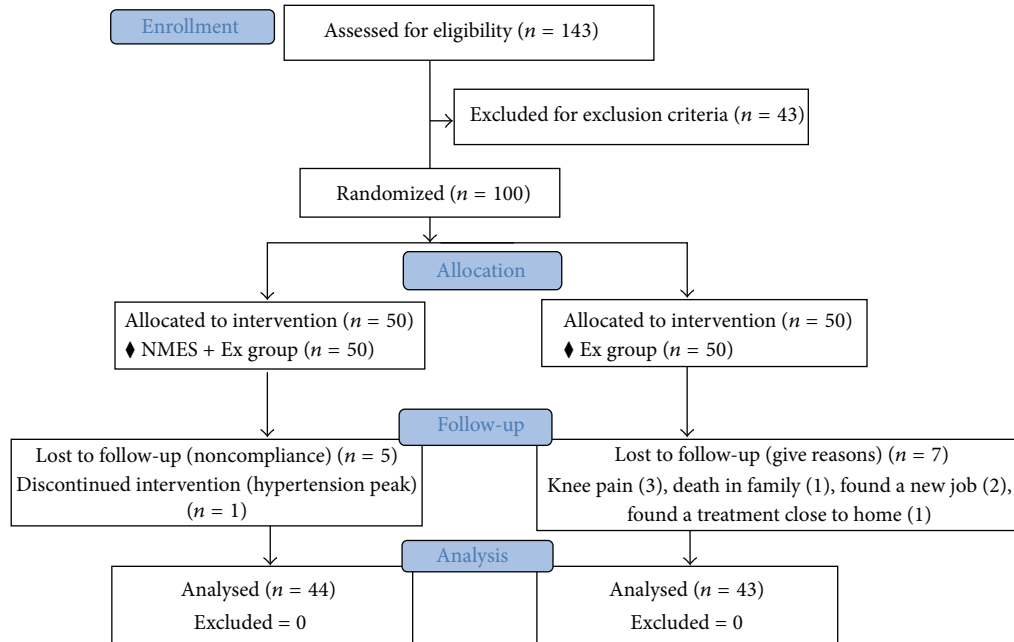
Enrollment

Assessed for eligibility ($n$ = 143)

Excluded for exclusion criteria ($n$ = 43)

Randomized ($n$ = 100)

Allocation

Allocated to intervention ($n$ = 50)
⧫ NMES + Ex group ($n$ = 50)

Allocated to intervention ($n$ = 50)
⧫ Ex group ($n$ = 50)

Follow-up

Lost to follow-up (noncompliance) ($n$ = 5)
Discontinued intervention (hypertension peak) ($n$ = 1)

Lost to follow-up (give reasons) ($n$ = 7)
Knee pain (3), death in family (1), found a new job (2), found a treatment close to home (1)

Analysis

Analysed ($n$ = 44)
Excluded = 0

Analysed ($n$ = 43)
Excluded = 0